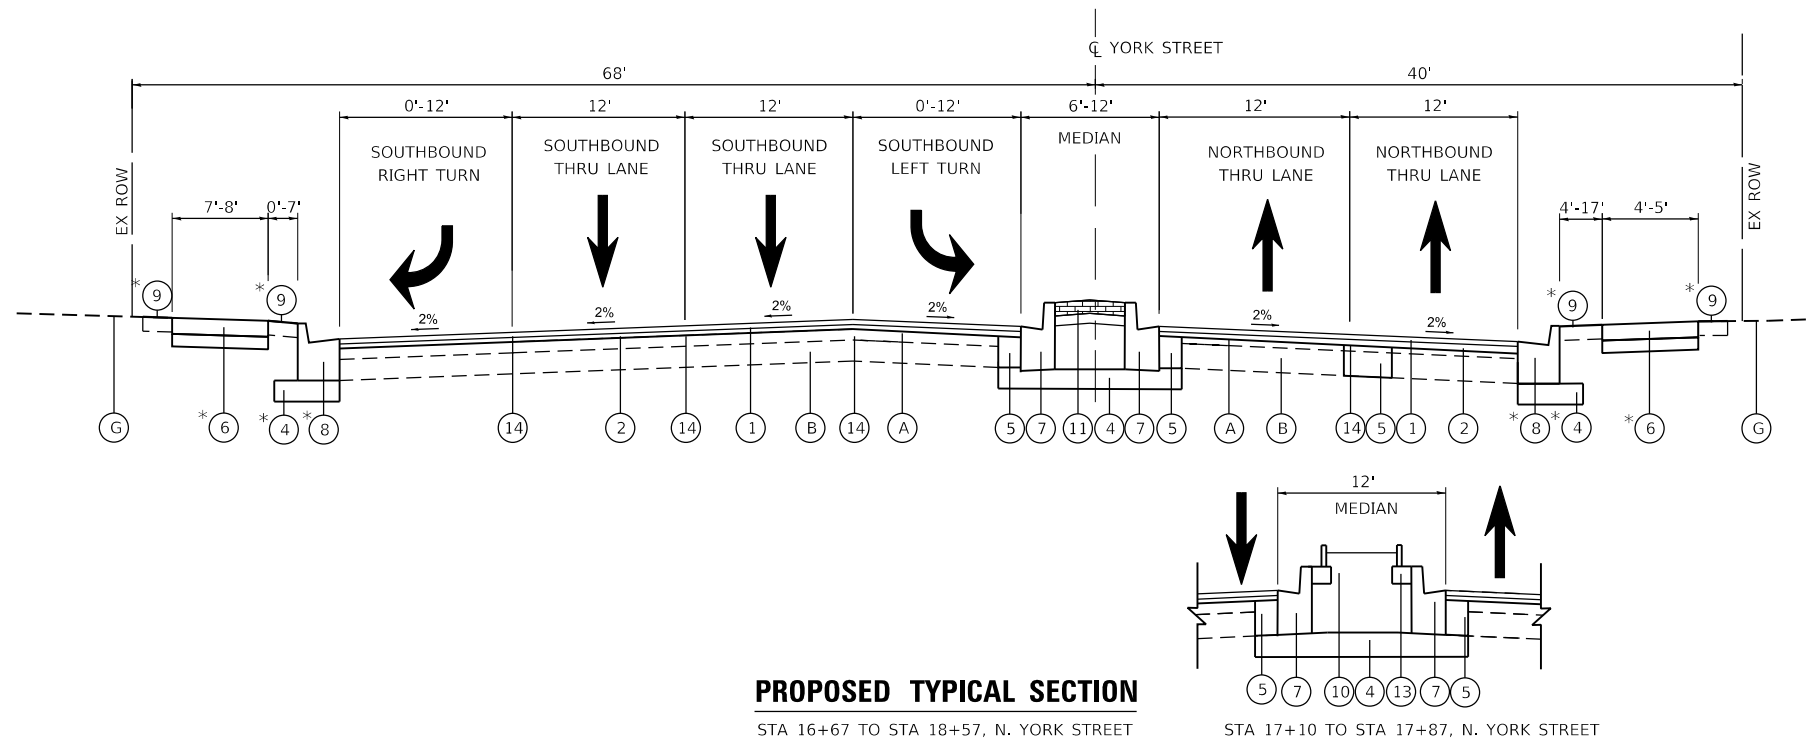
℄ YORK STREET

68'

40'

0'-12'

12'

12'

0'-12'

6'-12'

12'

12'

SOUTHBOUND RIGHT TURN

SOUTHBOUND THRU LANE

SOUTHBOUND THRU LANE

SOUTHBOUND LEFT TURN

MEDIAN

NORTHBOUND THRU LANE

NORTHBOUND THRU LANE

EX ROW

7'-8'

0'-7'

4'-17'

4'-5'

EX ROW

*9 *9 *9 *9

2% 2% 2% 2% 2% 2%

G *6 *4 *8 14 2 14 1 B 14 A 5 7 11 4 7 5 A B 14 5 1 2 8* *4 *6 G

12'

MEDIAN

5 7 10 4 13 7 5

PROPOSED TYPICAL SECTION

STA 16+67 TO STA 18+57, N. YORK STREET

STA 17+10 TO STA 17+87, N. YORK STREET